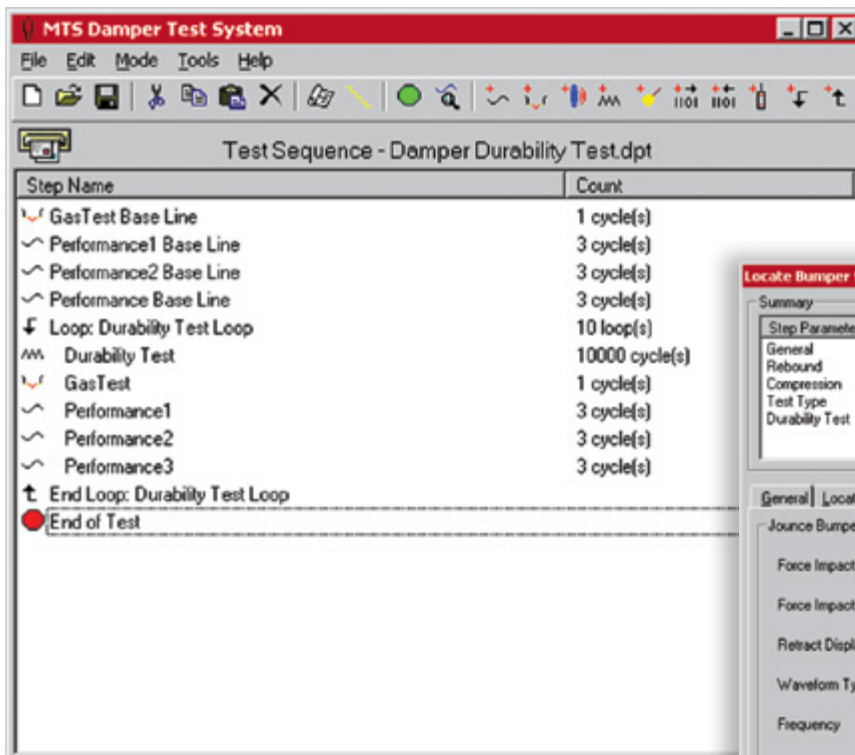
MTS Damper Test System

File Edit Mode Tools Help

Test Sequence - Damper Durability Test.dpt

| Step Name | Count |
|---|---|
| GasTest Base Line | 1 cycle(s) |
| Performance1 Base Line | 3 cycle(s) |
| Performance2 Base Line | 3 cycle(s) |
| Performance Base Line | 3 cycle(s) |
| Loop: Durability Test Loop | 10 loop(s) |
| Durability Test | 10000 cycle(s) |
| GasTest | 1 cycle(s) |
| Performance1 | 3 cycle(s) |
| Performance2 | 3 cycle(s) |
| Performance3 | 3 cycle(s) |
| End Loop: Durability Test Loop | |
| End of Test | |

Locate Bumper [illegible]

Summary

Step Paramete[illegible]
General
Rebound
Compression
Test Type
Durability Test

General | Loca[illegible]

Jounce Bumpe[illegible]

Force Impact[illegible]

Force Impact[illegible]

Retract Displ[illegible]

Waveform Ty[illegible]

Frequency